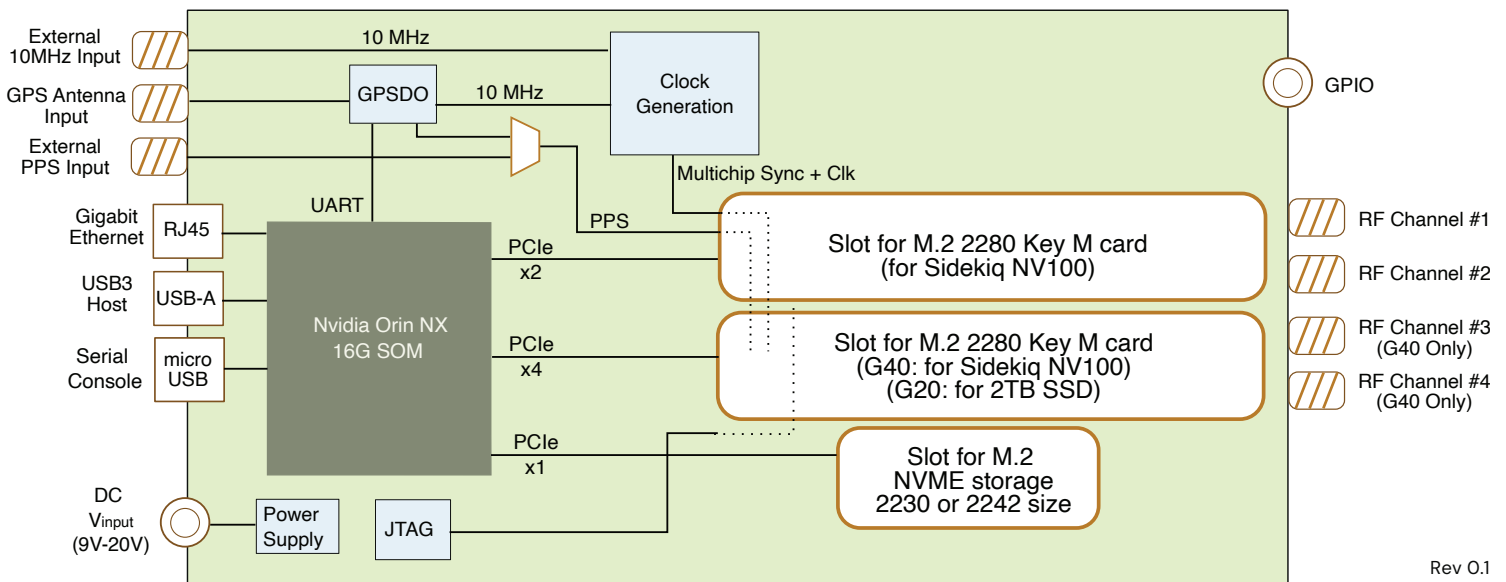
External 10MHz Input

GPS Antenna Input

External PPS Input

10 MHz

GPSDO

10 MHz

Clock Generation

GPIO

Multichip Sync + Clk

UART

PPS

Gigabit Ethernet

RJ45

USB3 Host

USB-A

Serial Console

micro USB

Nvidia Orin NX 16G SOM

PCIe x2

PCIe x4

PCIe x1

Slot for M.2 2280 Key M card (for Sidekiq NV100)

Slot for M.2 2280 Key M card (G40: for Sidekiq NV100) (G20: for 2TB SSD)

Slot for M.2 NVME storage 2230 or 2242 size

RF Channel #1

RF Channel #2

RF Channel #3 (G40 Only)

RF Channel #4 (G40 Only)

DC $V_{input}$ (9V-20V)

Power Supply

JTAG

Rev 0.1